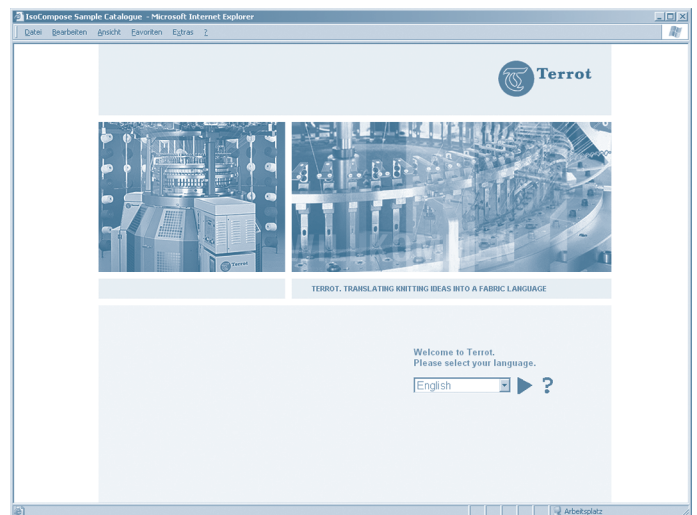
IsoCompose Sample Catalogue - Microsoft Internet Explorer

Datei Bearbeiten Ansicht Favoriten Extras ?

Terrot

Terrot

TERROT. TRANSLATING KNITTING IDEAS INTO A FABRIC LANGUAGE

Welcome to Terrot.
Please select your language.

English

?

Arbeitsplatz